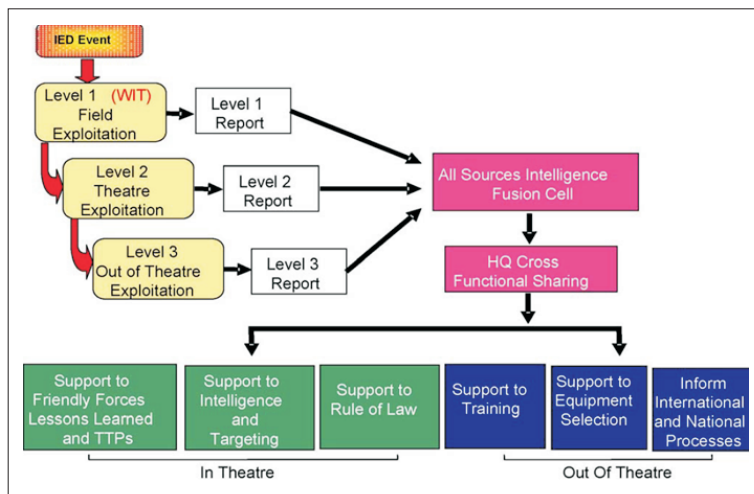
IED Event

Level 1 (WIT) Field Exploitation

Level 1 Report

Level 2 Theatre Exploitation

Level 2 Report

Level 3 Out of Theatre Exploitation

Level 3 Report

All Sources Intelligence Fusion Cell

HQ Cross Functional Sharing

Support to Friendly Forces Lessons Learned and TTPs

Support to Intelligence and Targeting

Support to Rule of Law

Support to Training

Support to Equipment Selection

Inform International and National Processes

In Theatre

Out Of Theatre